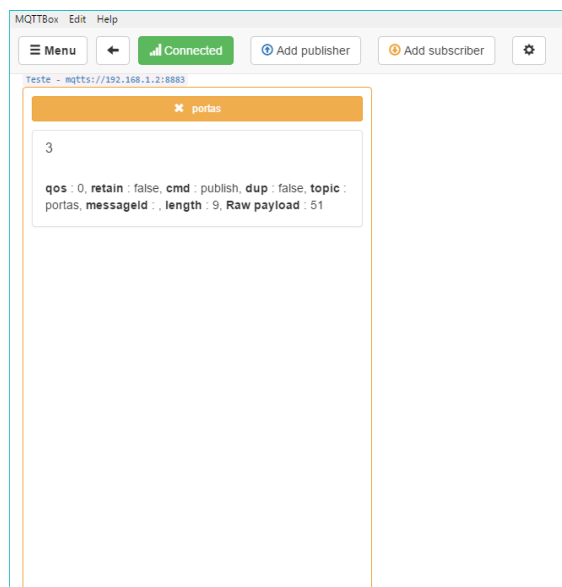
MQTTBox Edit Help

Menu

Connected

Add publisher

Add subscriber

Teste - mqtts://192.168.1.2:8883

portas

3

**qos** : 0, **retain** : false, **cmd** : publish, **dup** : false, **topic** : portas, **messageId** : , **length** : 9, **Raw payload** : 51